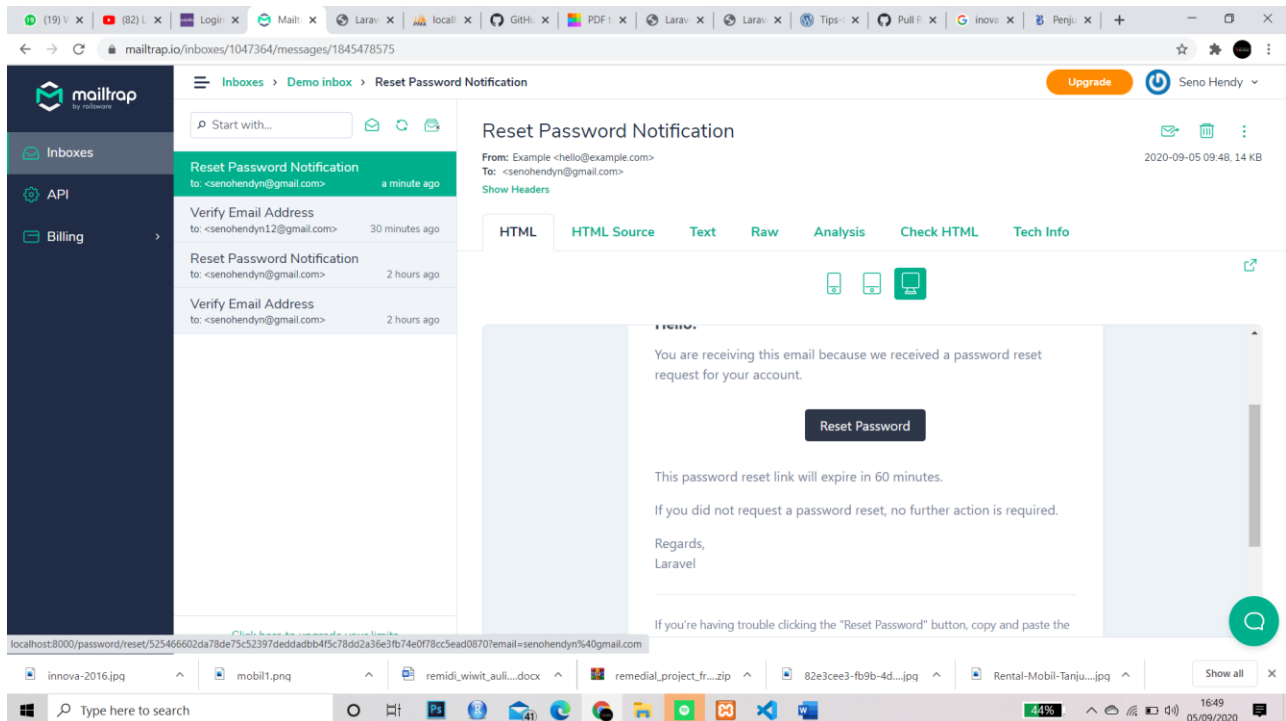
(19) W × (82) L × Login × Mailt × Larav × localh × GitHu × PDF t × Larav × Larav × Tips-l × Pull R × inova × Penju × +

mailtrap.io/inboxes/1047364/messages/1845478575

mailtrap by railsware

Inboxes
API
Billing

Inboxes > Demo inbox > Reset Password Notification

Upgrade

Seno Hendy

Start with...

Reset Password Notification
to: <senohendyn@gmail.com> a minute ago

Verify Email Address
to: <senohendyn12@gmail.com> 30 minutes ago

Reset Password Notification
to: <senohendyn@gmail.com> 2 hours ago

Verify Email Address
to: <senohendyn@gmail.com> 2 hours ago

Reset Password Notification

From: Example <hello@example.com>
To: <senohendyn@gmail.com>
Show Headers

2020-09-05 09:48, 14 KB

HTML | HTML Source | Text | Raw | Analysis | Check HTML | Tech Info

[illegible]

You are receiving this email because we received a password reset request for your account.

Reset Password

This password reset link will expire in 60 minutes.

If you did not request a password reset, no further action is required.

Regards,
Laravel

If you're having trouble clicking the "Reset Password" button, copy and paste the

localhost:8000/password/reset/525466602da78de75c52397deddadbb4f5c78dd2a36e3fb74e0f78cc5ead0870?email=senohendyn%40gmail.com

innova-2016.jpg
mobil1.png
remidi_wiwit_auli....docx
remedial_project_fr....zip
82e3cee3-fb9b-4d....jpg
Rental-Mobil-Tanju....jpg
Show all

Type here to search

44%

16:49
05/09/2020